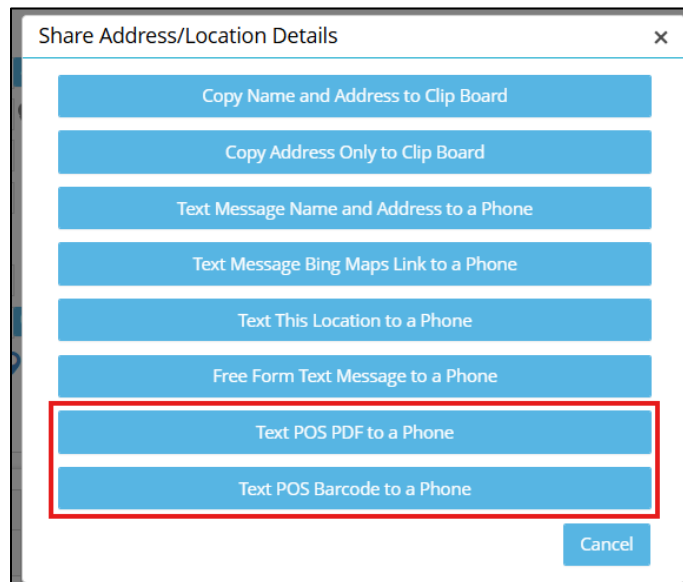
Share Address/Location Details ×

Copy Name and Address to Clip Board

Copy Address Only to Clip Board

Text Message Name and Address to a Phone

Text Message Bing Maps Link to a Phone

Text This Location to a Phone

Free Form Text Message to a Phone

Text POS PDF to a Phone

Text POS Barcode to a Phone

Cancel